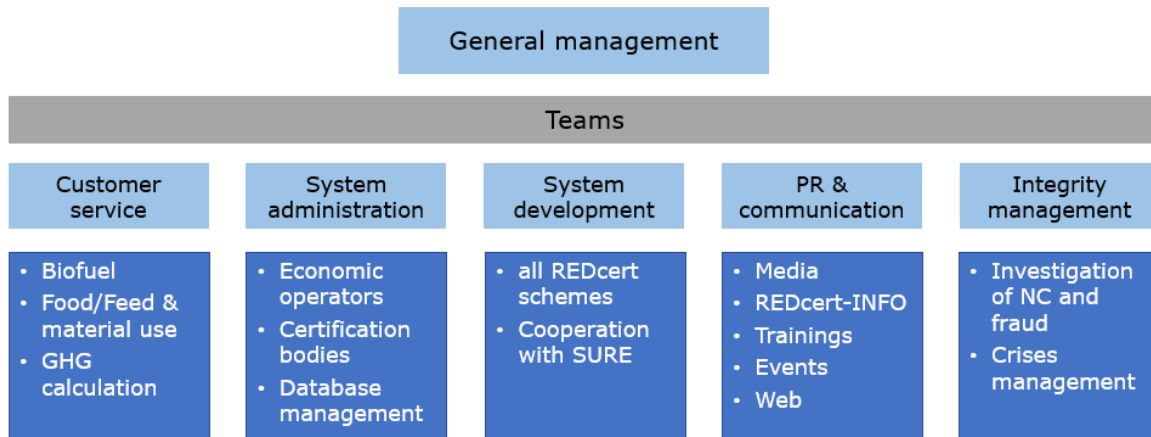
General management

Teams

Customer service

- Biofuel
- Food/Feed & material use
- GHG calculation

System administration

- Economic operators
- Certification bodies
- Database management

System development

- all REDcert schemes
- Cooperation with SURE

PR & communication

- Media
- REDcert-INFO
- Trainings
- Events
- Web

Integrity management

- Investigation of NC and fraud
- Crises management